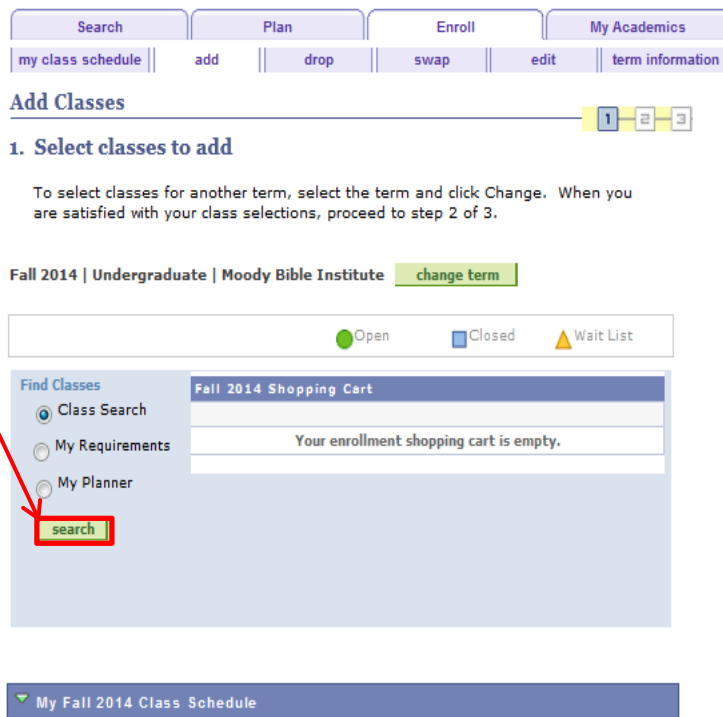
Search | Plan | Enroll | My Academics

my class schedule | add | drop | swap | edit | term information

Add Classes

1 2 3

1. Select classes to add

To select classes for another term, select the term and click Change. When you are satisfied with your class selections, proceed to step 2 of 3.

Fall 2014 | Undergraduate | Moody Bible Institute change term

Open Closed Wait List

Find Classes

Class Search

My Requirements

My Planner

search

Fall 2014 Shopping Cart

Your enrollment shopping cart is empty.

My Fall 2014 Class Schedule